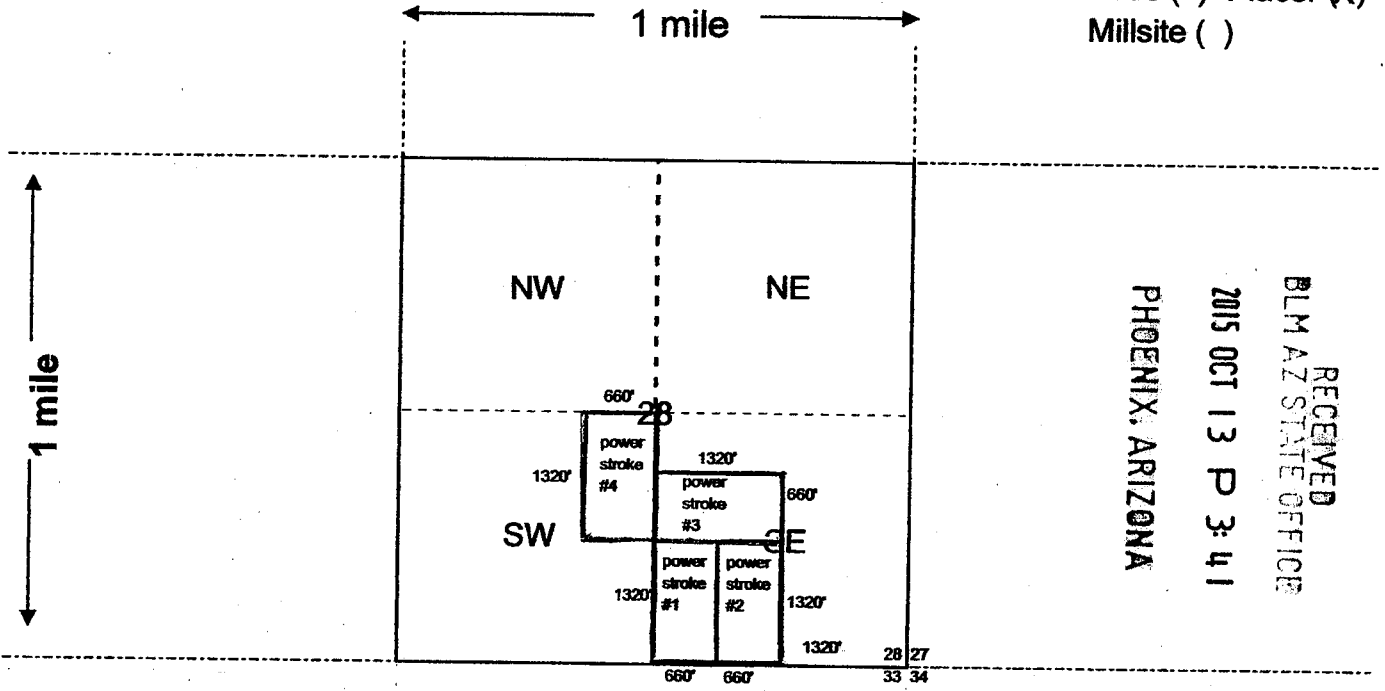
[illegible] ( ) Placer (X)
Millsite ( )

1 mile

1 mile

NW

NE

660'
28

power stroke #4

1320'

1320'

power stroke #3

660'

SW

SE

power stroke #1

power stroke #2

1320'

1320'

1320'

660'

660'

28 27
33 34

RECEIVED
BLM AZ STATE OFFICE
2015 OCT 13 P 3:41
PHOENIX, ARIZONA